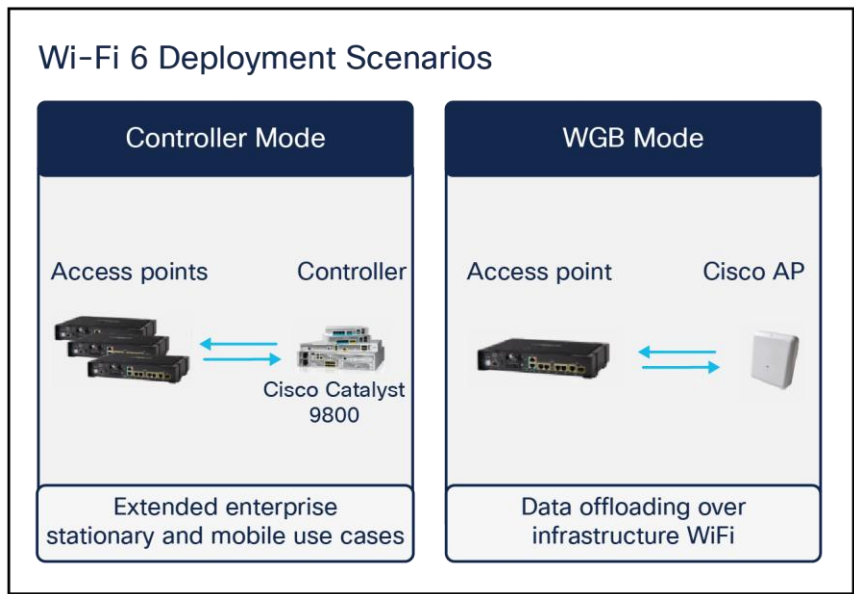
Wi-Fi 6 Deployment Scenarios

Controller Mode

Access points

Controller

Cisco Catalyst 9800

Extended enterprise stationary and mobile use cases

WGB Mode

Access point

Cisco AP

Data offloading over infrastructure WiFi